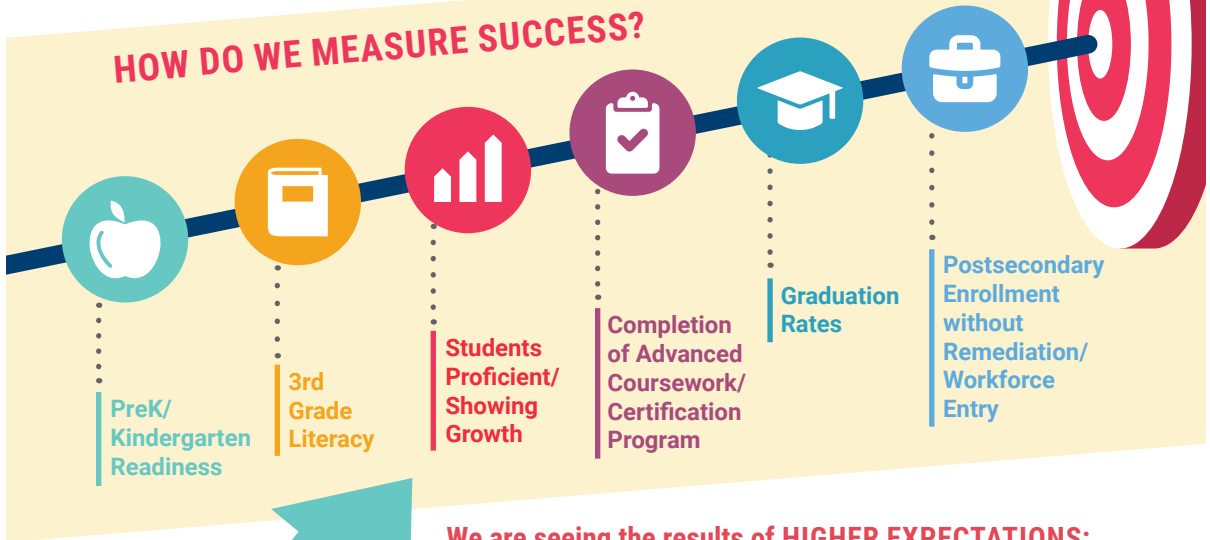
HOW DO WE MEASURE SUCCESS?

PreK/ Kindergarten Readiness

3rd Grade Literacy

Students Proficient/ Showing Growth

Completion of Advanced Coursework/ Certification Program

Graduation Rates

Postsecondary Enrollment without Remediation/ Workforce Entry

We are seeing the results of HIGHER EXPECTATIONS: